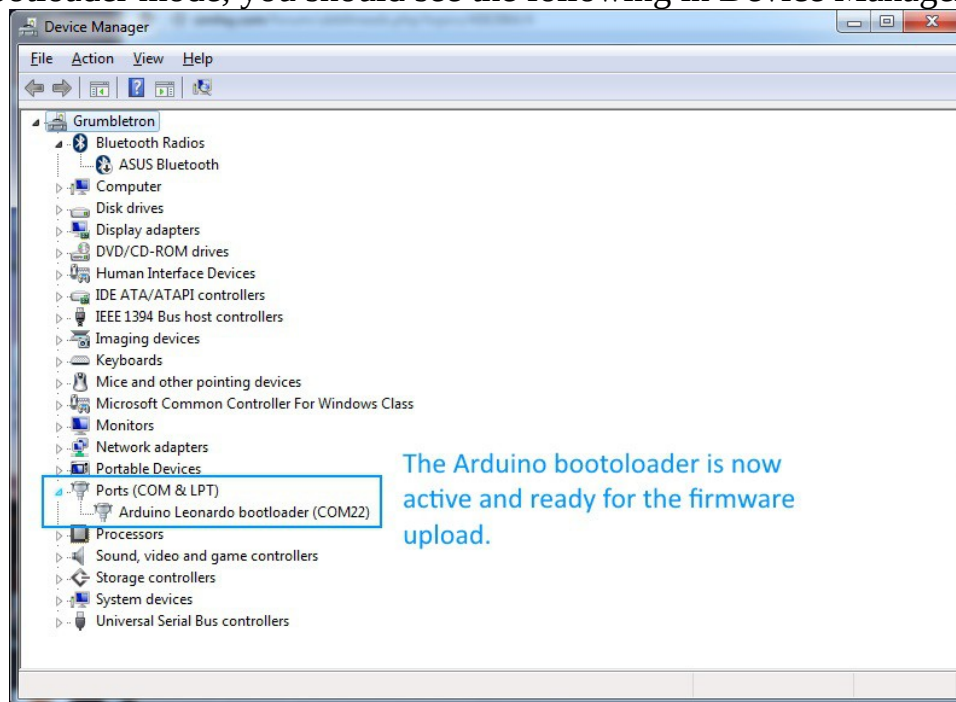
bootloader mode, you should see the following in Device Manager

Device Manager

File Action View Help

Grumbletron
Bluetooth Radios
ASUS Bluetooth
Computer
Disk drives
Display adapters
DVD/CD-ROM drives
Human Interface Devices
IDE ATA/ATAPI controllers
IEEE 1394 Bus host controllers
Imaging devices
Keyboards
Mice and other pointing devices
Microsoft Common Controller For Windows Class
Monitors
Network adapters
Portable Devices
Ports (COM & LPT)
Arduino Leonardo bootloader (COM22)
Processors
Sound, video and game controllers
Storage controllers
System devices
Universal Serial Bus controllers

The Arduino bootoloader is now active and ready for the firmware upload.